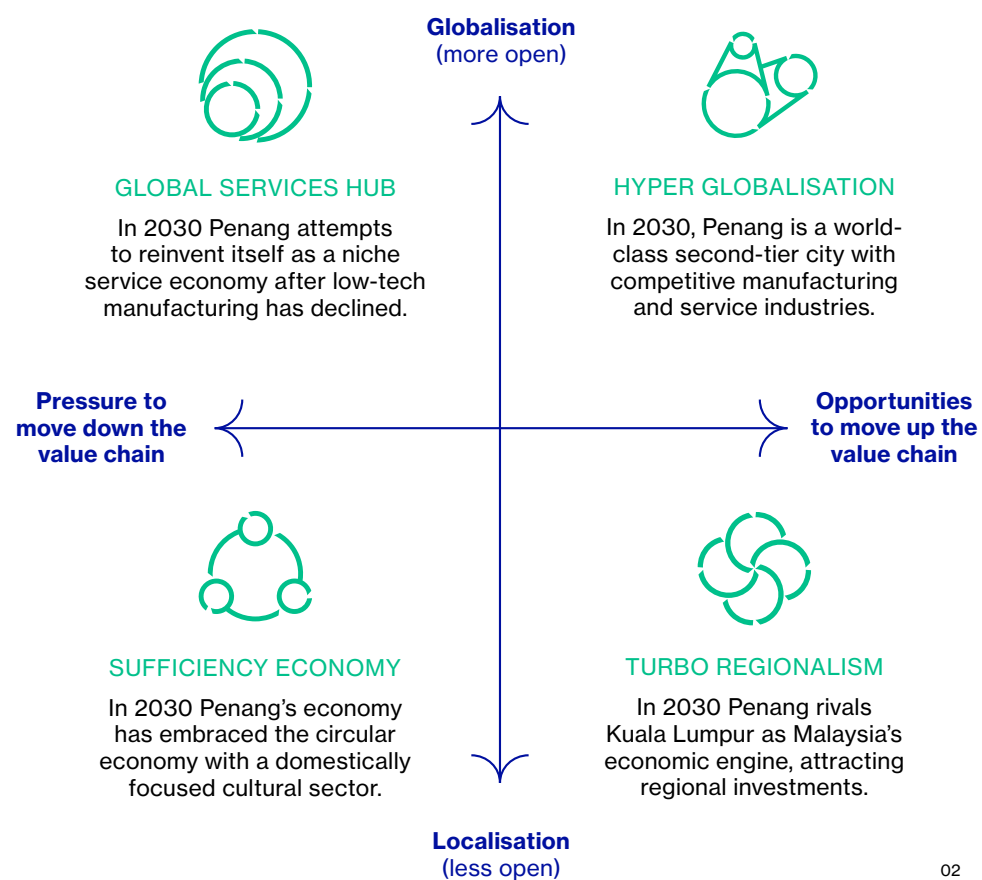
Globalisation
(more open)

GLOBAL SERVICES HUB

In 2030 Penang attempts to reinvent itself as a niche service economy after low-tech manufacturing has declined.

HYPER GLOBALISATION

In 2030, Penang is a world-class second-tier city with competitive manufacturing and service industries.

Pressure to move down the value chain

Opportunities to move up the value chain

SUFFICIENCY ECONOMY

In 2030 Penang's economy has embraced the circular economy with a domestically focused cultural sector.

TURBO REGIONALISM

In 2030 Penang rivals Kuala Lumpur as Malaysia's economic engine, attracting regional investments.

Localisation
(less open)

02